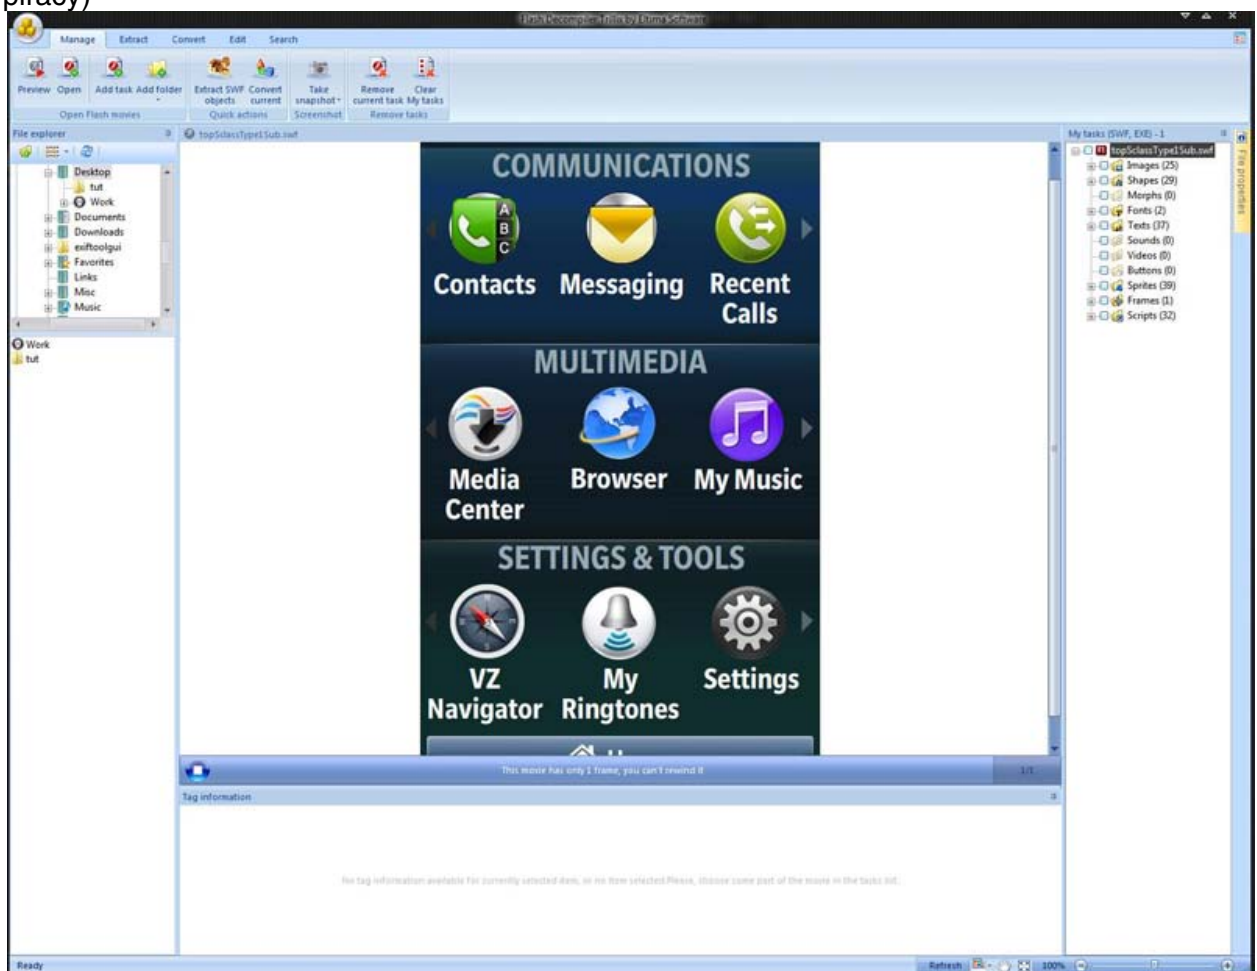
piracy)

Flash Decompiler Trillix by Eltima Software

Manage Extract Convert Edit Search

Preview Open Add task Add folder
Open Flash movies
Extract SWF objects Convert current
Quick actions
Take snapshot
Screenshot
Remove current task Clear My tasks
Remove tasks

File explorer
Desktop
tut
Work
Documents
Downloads
exiftoolgui
Favorites
Links
Misc
Music

Work
tut

topSclassType1Sub.swf

COMMUNICATIONS
A
B
C
Contacts Messaging Recent Calls

MULTIMEDIA
Media Center Browser My Music

SETTINGS & TOOLS
VZ Navigator My Ringtones Settings

This movie has only 1 frame, you can't rewind it
1/1

Tag information

No tag information available for currently selected item, or no item selected. Please, choose some part of the movie in the tasks list.

My tasks (SWF, EXE) - 1
topSclassType1Sub.swf
Images (25)
Shapes (29)
Morphs (0)
Fonts (2)
Texts (37)
Sounds (0)
Videos (0)
Buttons (0)
Sprites (39)
Frames (1)
Scripts (32)

File properties

Ready
Refresh 100%